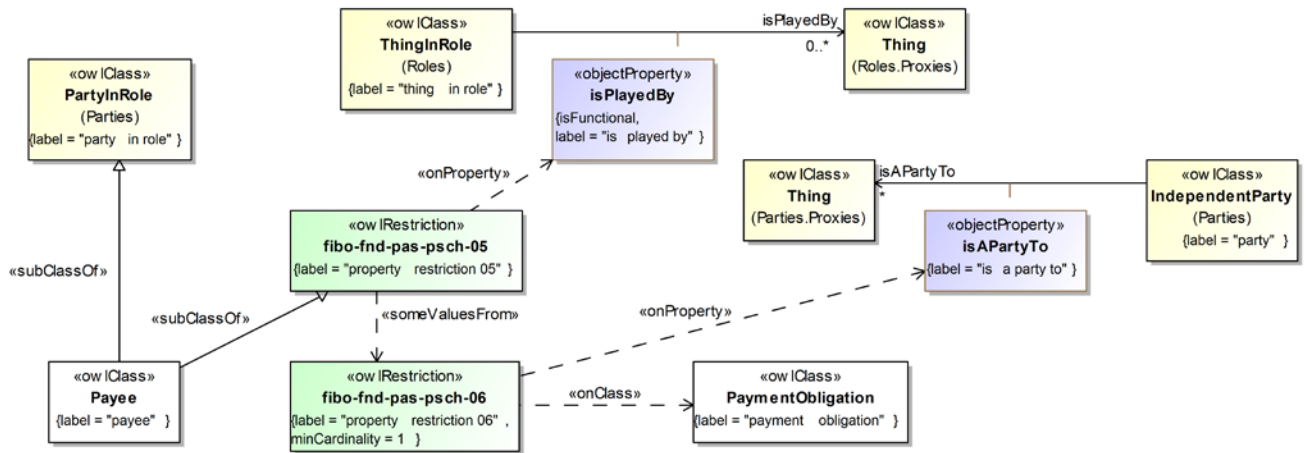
«owlClass»
ThingInRole
(Roles)
{label = "thing in role" }

isPlayedBy
0..*

«owlClass»
Thing
(Roles.Proxies)

«owlClass»
PartyInRole
(Parties)
{label = "party in role" }

«objectProperty»
isPlayedBy
{isFunctional,
label = "is played by" }

«onProperty»

«owlClass»
Thing
(Parties.Proxies)

isAPartyTo
*

«owlClass»
IndependentParty
(Parties)
{label = "party" }

«owlRestriction»
fibo-fnd-pas-psch-05
{label = "property restriction 05" }

«objectProperty»
isAPartyTo
{label = "is a party to" }

«subClassOf»

«subClassOf»

«someValuesFrom»

«onProperty»

«owlClass»
Payee
{label = "payee" }

«owlRestriction»
fibo-fnd-pas-psch-06
{label = "property restriction 06" ,
minCardinality = 1 }

«onClass»

«owlClass»
PaymentObligation
{label = "payment obligation" }